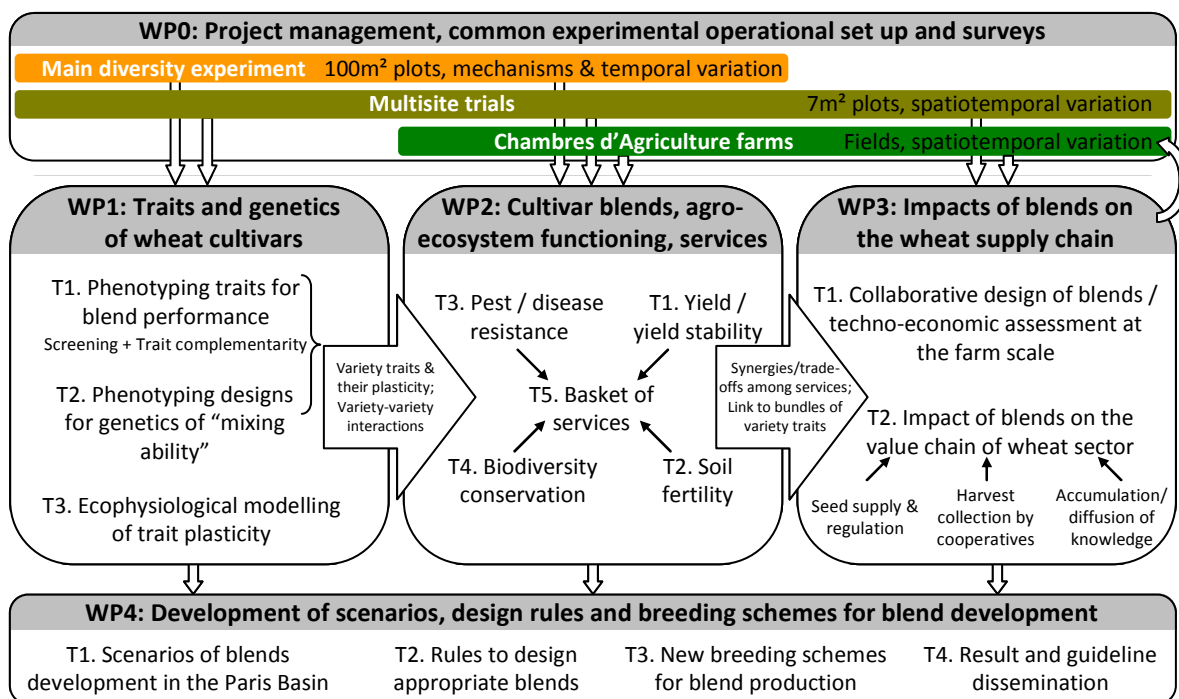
WP0: Project management, common experimental operational set up and surveys

Main diversity experiment 100m² plots, mechanisms & temporal variation

Multisite trials 7m² plots, spatiotemporal variation

Chambres d'Agriculture farms Fields, spatiotemporal variation

WP1: Traits and genetics of wheat cultivars

T1. Phenotyping traits for blend performance
Screening + Trait complementarity

T2. Phenotyping designs for genetics of "mixing ability"

T3. Ecophysiological modelling of trait plasticity

Variety traits & their plasticity; Variety-variety interactions

WP2: Cultivar blends, agro-ecosystem functioning, services

T3. Pest / disease resistance

T1. Yield / yield stability

T5. Basket of services

T4. Biodiversity conservation

T2. Soil fertility

Synergies/trade-offs among services; Link to bundles of variety traits

WP3: Impacts of blends on the wheat supply chain

T1. Collaborative design of blends / techno-economic assessment at the farm scale

T2. Impact of blends on the value chain of wheat sector

Seed supply & regulation

Harvest collection by cooperatives

Accumulation/ diffusion of knowledge

WP4: Development of scenarios, design rules and breeding schemes for blend development

T1. Scenarios of blends development in the Paris Basin

T2. Rules to design appropriate blends

T3. New breeding schemes for blend production

T4. Result and guideline dissemination